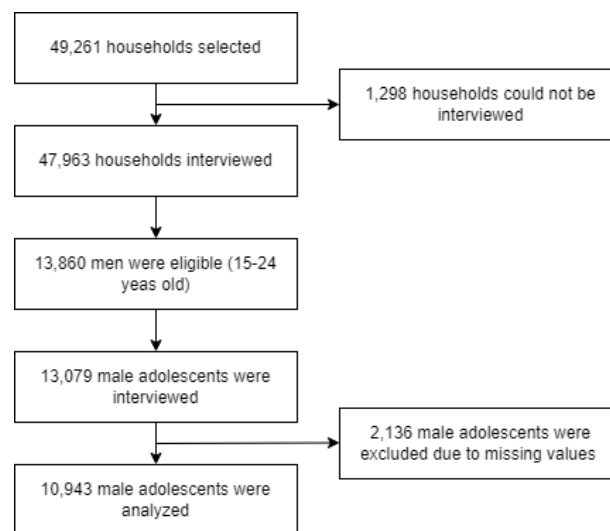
49,261 households selected

1,298 households could not be interviewed

47,963 households interviewed

13,860 men were eligible (15-24 yeas old)

13,079 male adolescents were interviewed

2,136 male adolescents were excluded due to missing values

10,943 male adolescents were analyzed